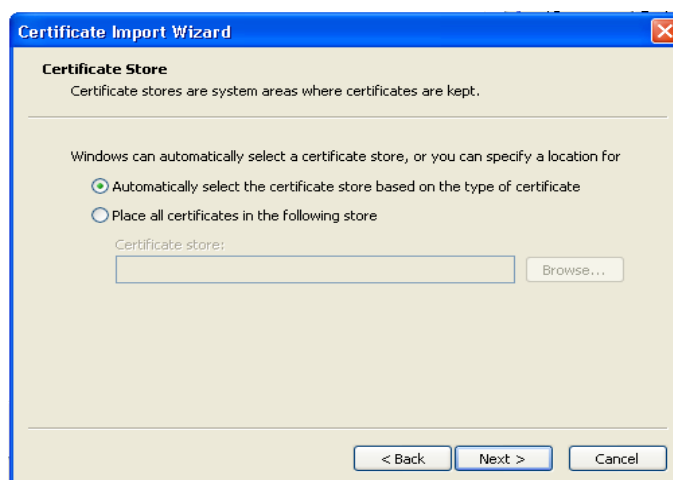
Certificate Import Wizard

Certificate Store

Certificate stores are system areas where certificates are kept.

Windows can automatically select a certificate store, or you can specify a location for

Automatically select the certificate store based on the type of certificate

Place all certificates in the following store

Certificate store:

Browse...

< Back

Next >

Cancel